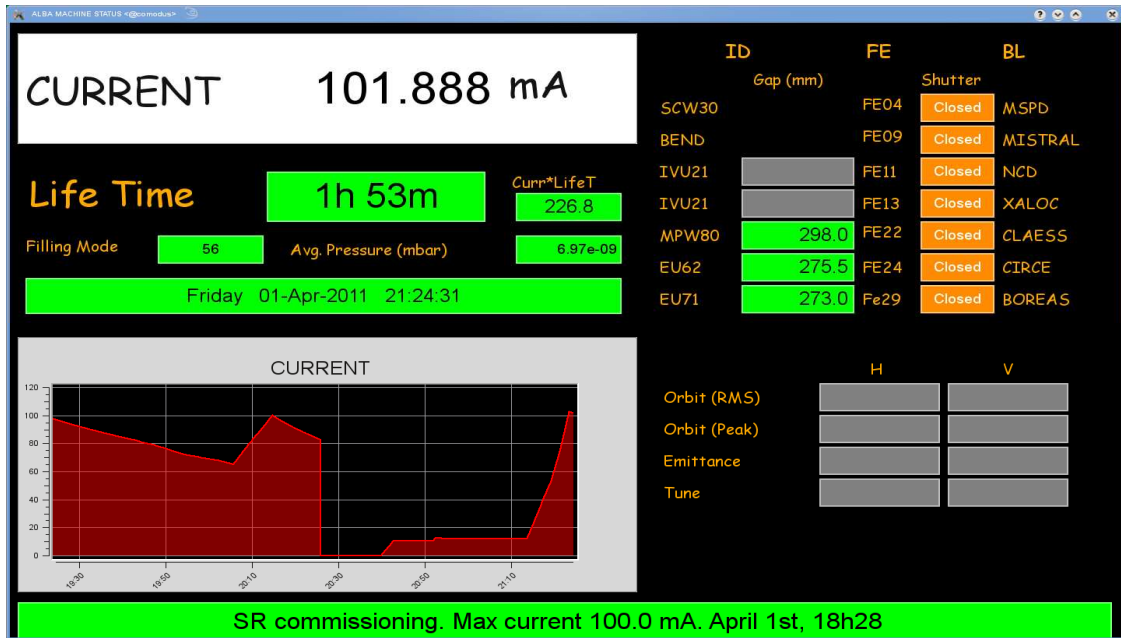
ALBA MACHINE STATUS <@comodus>

CURRENT 101.888 mA

Life Time 1h 53m

Curr*LifeT 226.8

Filling Mode 56 Avg. Pressure (mbar) 6.97e-09

Friday 01-Apr-2011 21:24:31

| ID | Gap (mm) | FE | Shutter | BL |
|---|---|---|---|---|
| SCW30 | | FE04 | Closed | MSPD |
| BEND | | FE09 | Closed | MISTRAL |
| IVU21 | | FE11 | Closed | NCD |
| IVU21 | | FE13 | Closed | XALOC |
| MPW80 | 298.0 | FE22 | Closed | CLAESS |
| EU62 | 275.5 | FE24 | Closed | CIRCE |
| EU71 | 273.0 | Fe29 | Closed | BOREAS |

CURRENT

120
100
80
60
40
20
0

19:30 19:50 20:10 20:30 20:50 21:10

| | H | V |
|---|---|---|
| Orbit (RMS) | | |
| Orbit (Peak) | | |
| Emittance | | |
| Tune | | |

SR commissioning. Max current 100.0 mA. April 1st, 18h28